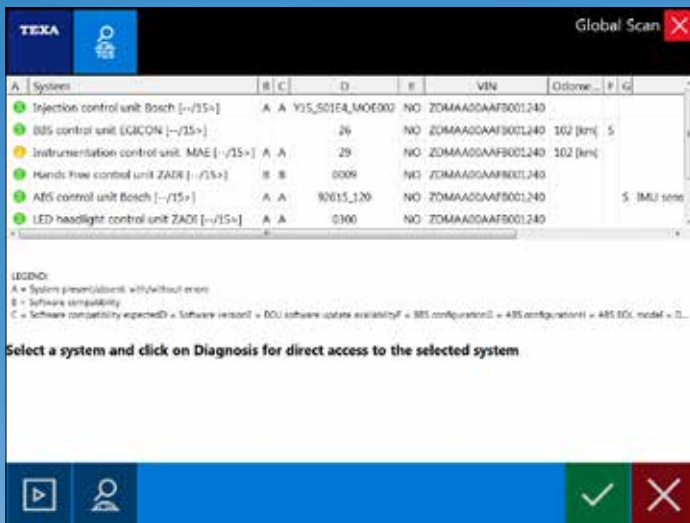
TEXA

Global Scan

| A | System | B | C | D | E | VIN | Odome... | F | G |
|---|---|---|---|---|---|---|---|---|---|
| | Injection control unit Bosch [--/15>] | A | A | Y15_S01E4_MOE002 | NO | ZDMAA00AAFB001240 | | | |
| | BBS control unit EGICON [--/15>] | | | 26 | NO | ZDMAA00AAFB001240 | 102 [km] | S | |
| | Instrumentation control unit MAE [--/15>] | A | A | 29 | NO | ZDMAA00AAFB001240 | 102 [km] | | |
| | Hands free control unit ZADI [--/15>] | B | B | 0009 | NO | ZDMAA00AAFB001240 | | | |
| | ABS control unit Bosch [--/15>] | A | A | 92615_120 | NO | ZDMAA00AAFB001240 | | | S IMU sens |
| | LED headlight control unit ZADI [--/15>] | A | A | 0300 | NO | ZDMAA00AAFB001240 | | | |

LEGEND:
A = System present/absent with/without errors
B = Software compatibility
C = Software compatibility expectedD = Software versionE = ECU software update availabilityF = BBS configurationG = ABS configurationH = ABS ECU model = D...

Select a system and click on Diagnosis for direct access to the selected system